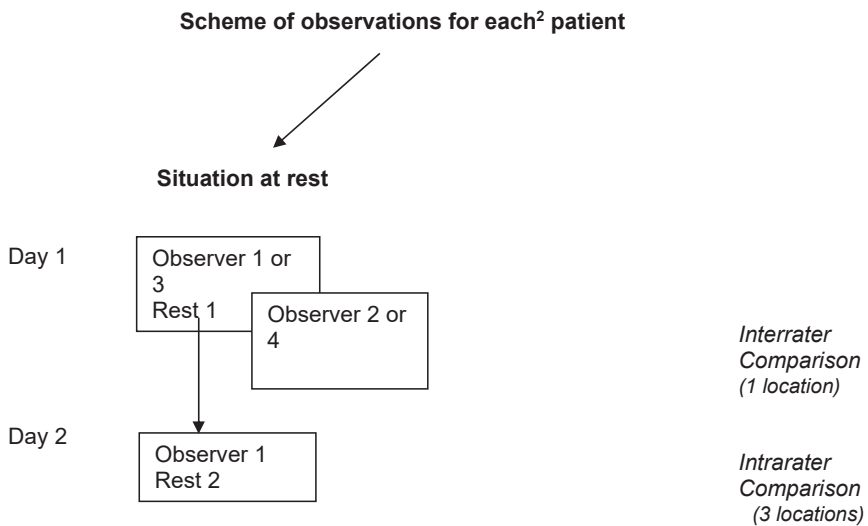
Scheme of observations for each$^2$ patient

Situation at rest

Day 1

Observer 1 or 3
Rest 1

Observer 2 or 4

Interrater Comparison (1 location)

Day 2

Observer 1
Rest 2

Intrarater Comparison (3 locations)